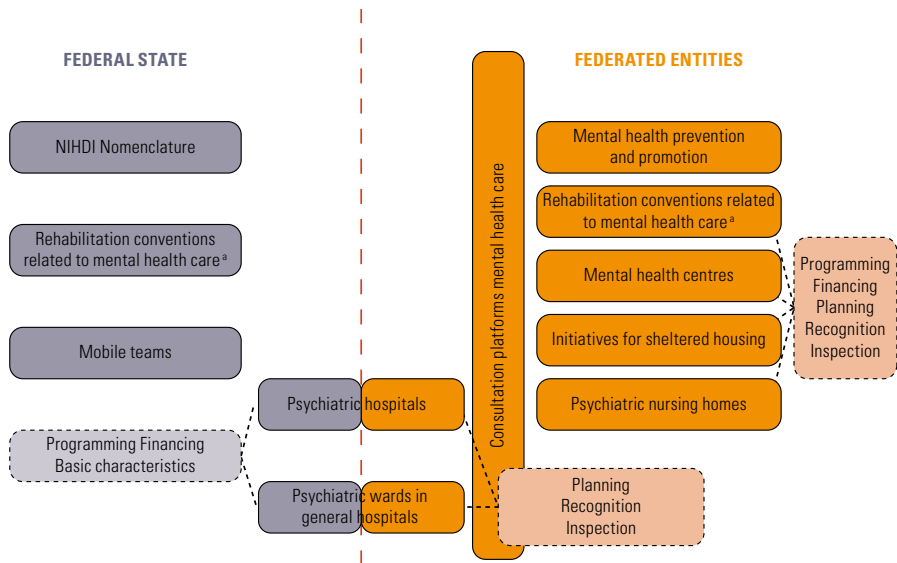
FEDERAL STATE

FEDERATED ENTITIES

NIHDI Nomenclature

Rehabilitation conventions related to mental health care $^{a}$

Mobile teams

Programming Financing Basic characteristics

Psychiatric hospitals

Psychiatric wards in general hospitals

Consultation platforms mental health care

Mental health prevention and promotion

Rehabilitation conventions related to mental health care $^{a}$

Mental health centres

Initiatives for sheltered housing

Psychiatric nursing homes

Programming Financing Planning Recognition Inspection

Planning Recognition Inspection